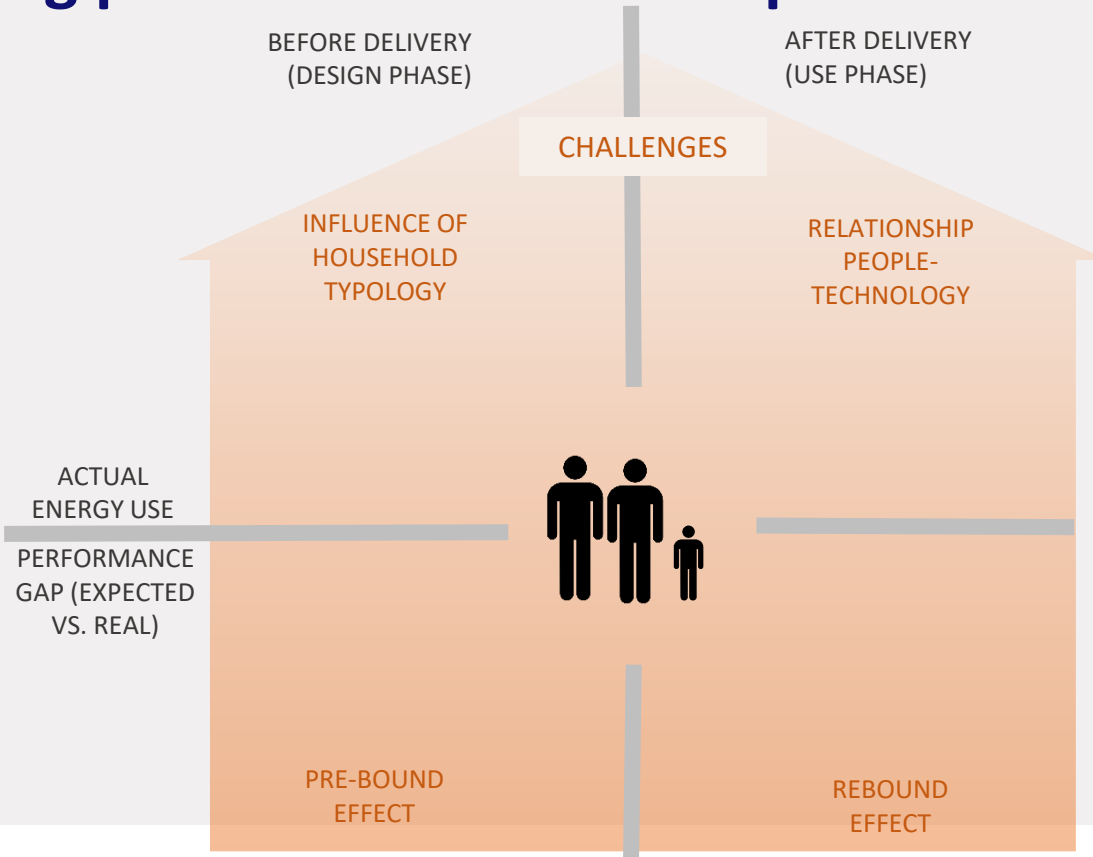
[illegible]

BEFORE DELIVERY (DESIGN PHASE)

AFTER DELIVERY (USE PHASE)

CHALLENGES

INFLUENCE OF HOUSEHOLD TYPOLOGY

RELATIONSHIP PEOPLE-TECHNOLOGY

ACTUAL ENERGY USE

PERFORMANCE GAP (EXPECTED VS. REAL)

PRE-BOUND EFFECT

REBOUND EFFECT